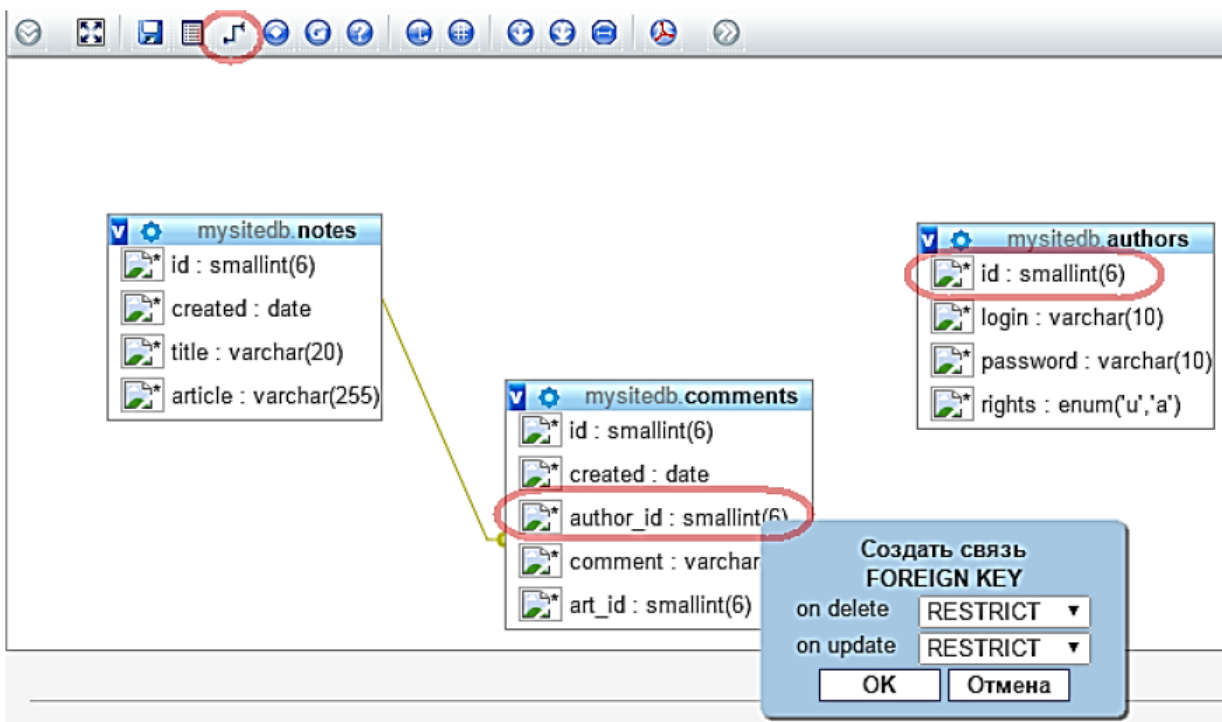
V mysitedb.notes
id : smallint(6)
created : date
title : varchar(20)
article : varchar(255)

V mysitedb.comments
id : smallint(6)
created : date
author_id : smallint(6)
comment : varchar
art_id : smallint(6)

V mysitedb.authors
id : smallint(6)
login : varchar(10)
password : varchar(10)
rights : enum('u','a')

Создать связь
FOREIGN KEY
on delete RESTRICT
on update RESTRICT
OK Отмена